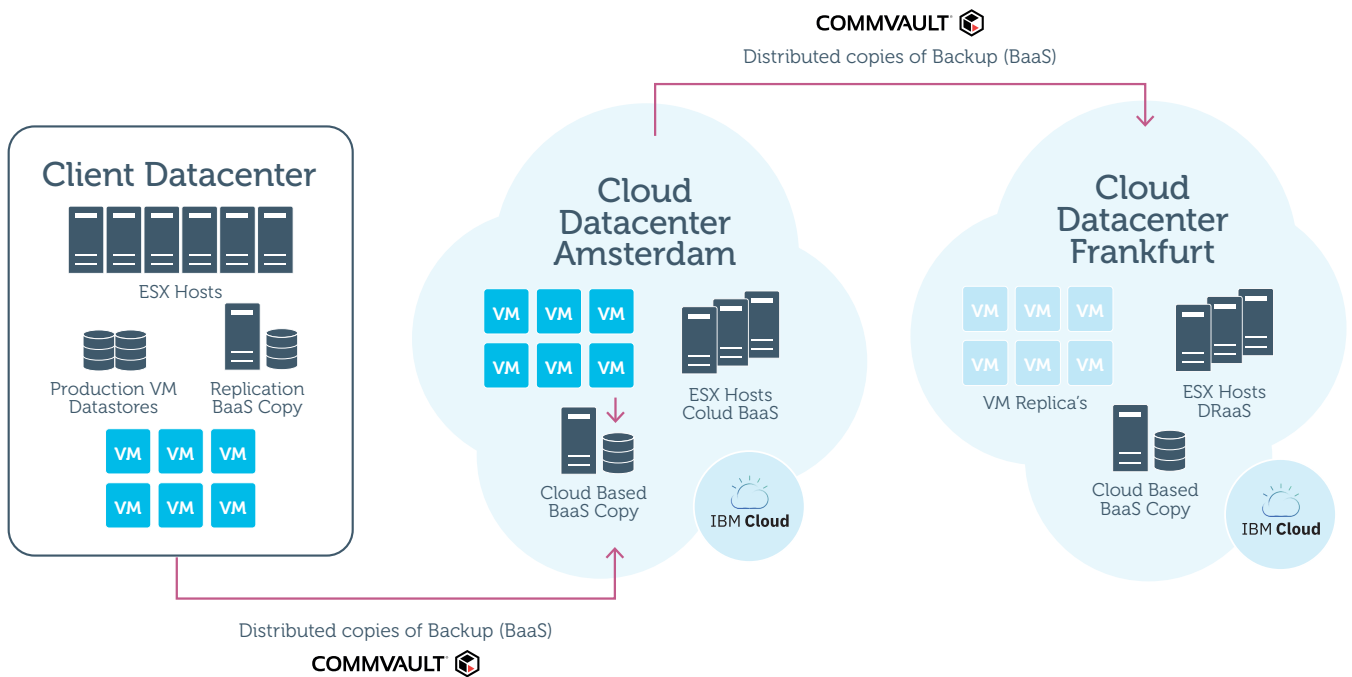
COMMVAULT

Distributed copies of Backup (BaaS)

Client Datacenter

ESX Hosts

Production VM Datastores

Replication BaaS Copy

VM VM VM
VM VM VM

Cloud Datacenter Amsterdam

VM VM VM
VM VM VM

ESX Hosts Colud BaaS

Cloud Based BaaS Copy

IBM Cloud

Cloud Datacenter Frankfurt

VM VM VM
VM VM VM

VM Replica's

ESX Hosts DRaaS

Cloud Based BaaS Copy

IBM Cloud

Distributed copies of Backup (BaaS)

COMMVAULT